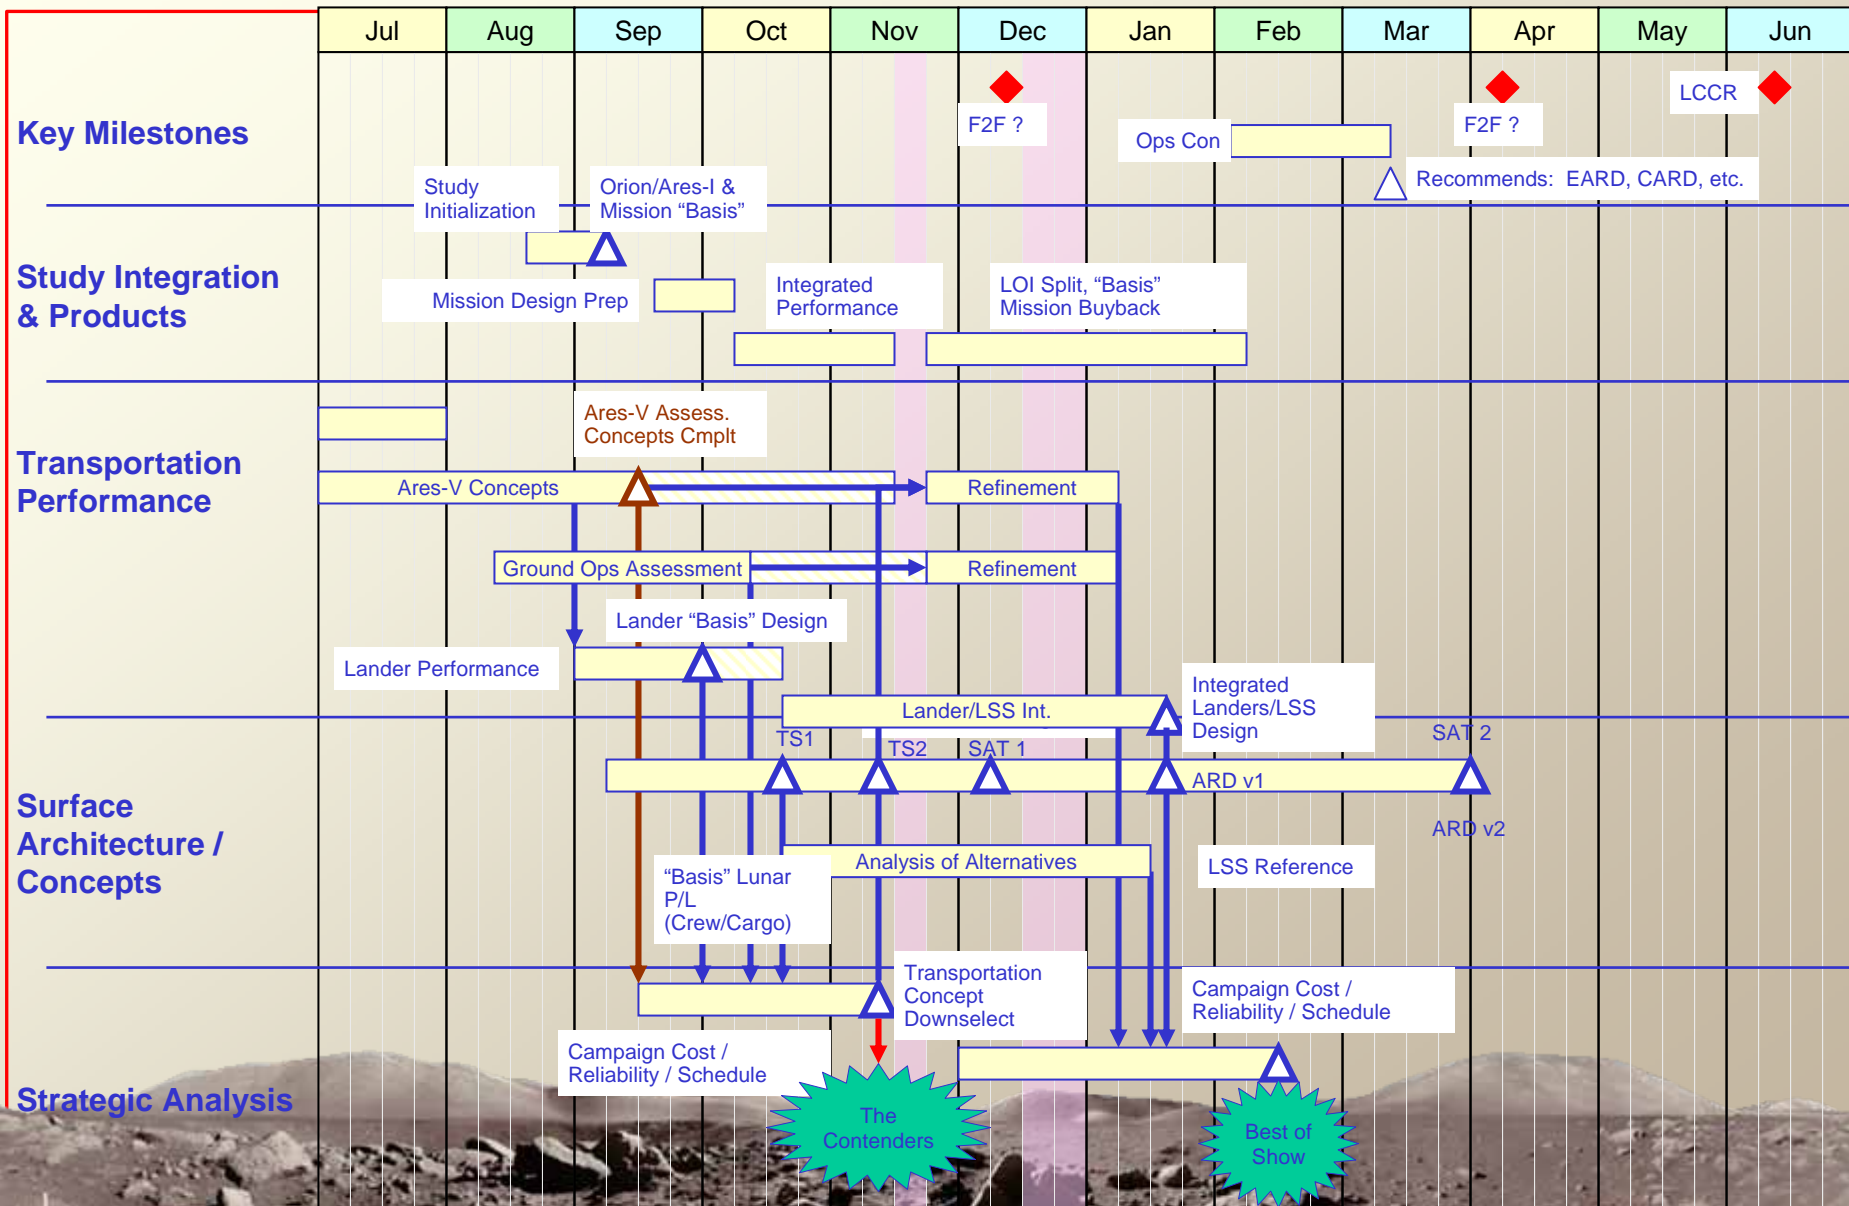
| Jul | Aug | Sep | Oct | Nov | Dec | Jan | Feb | Mar | Apr | May | Jun |
|---|---|---|---|---|---|---|---|---|---|---|---|

Key Milestones

F2F ?

Ops Con

F2F ?

LCCR

Recommends: EARD, CARD, etc.

Study Integration & Products

Study Initialization

Orion/Ares-I & Mission “Basis”

Mission Design Prep

Integrated Performance

LOI Split, “Basis” Mission Buyback

Transportation Performance

Ares-V Assess. Concepts Cmplt

Ares-V Concepts

Refinement

Ground Ops Assessment

Refinement

Lander “Basis” Design

Lander Performance

Surface Architecture / Concepts

Lander/LSS Int.

Integrated Landers/LSS Design

TS1

TS2

SAT 1

SAT 2

ARD v1

ARD v2

Analysis of Alternatives

LSS Reference

“Basis” Lunar P/L (Crew/Cargo)

Strategic Analysis

Transportation Concept Downselect

Campaign Cost / Reliability / Schedule

Campaign Cost / Reliability / Schedule

The Contenders

Best of Show